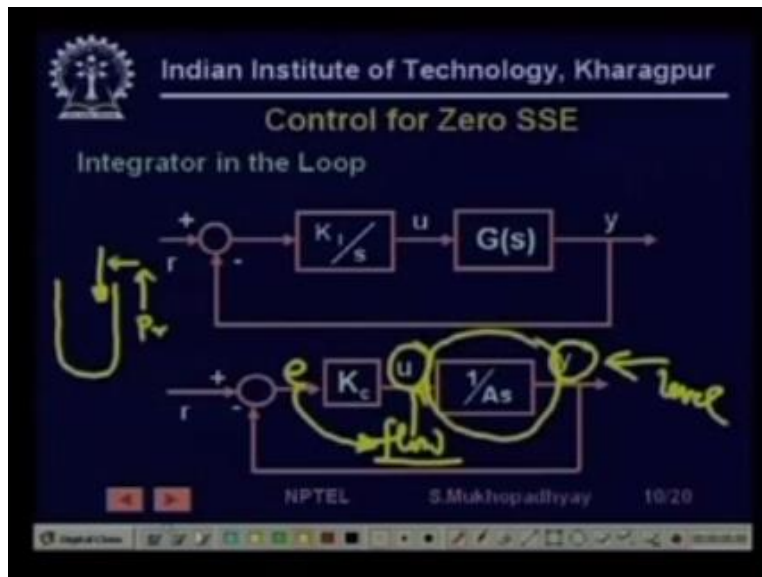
Indian Institute of Technology, Kharagpur

Control for Zero SSE

Integrator in the Loop

+

r

-

$K_I/s$

u

G(s)

y

$P_r$

+

r

-

e

$K_c$

u

$1/As$

y

level

flow

NPTEL

S.Mukhopadhyay

10/20